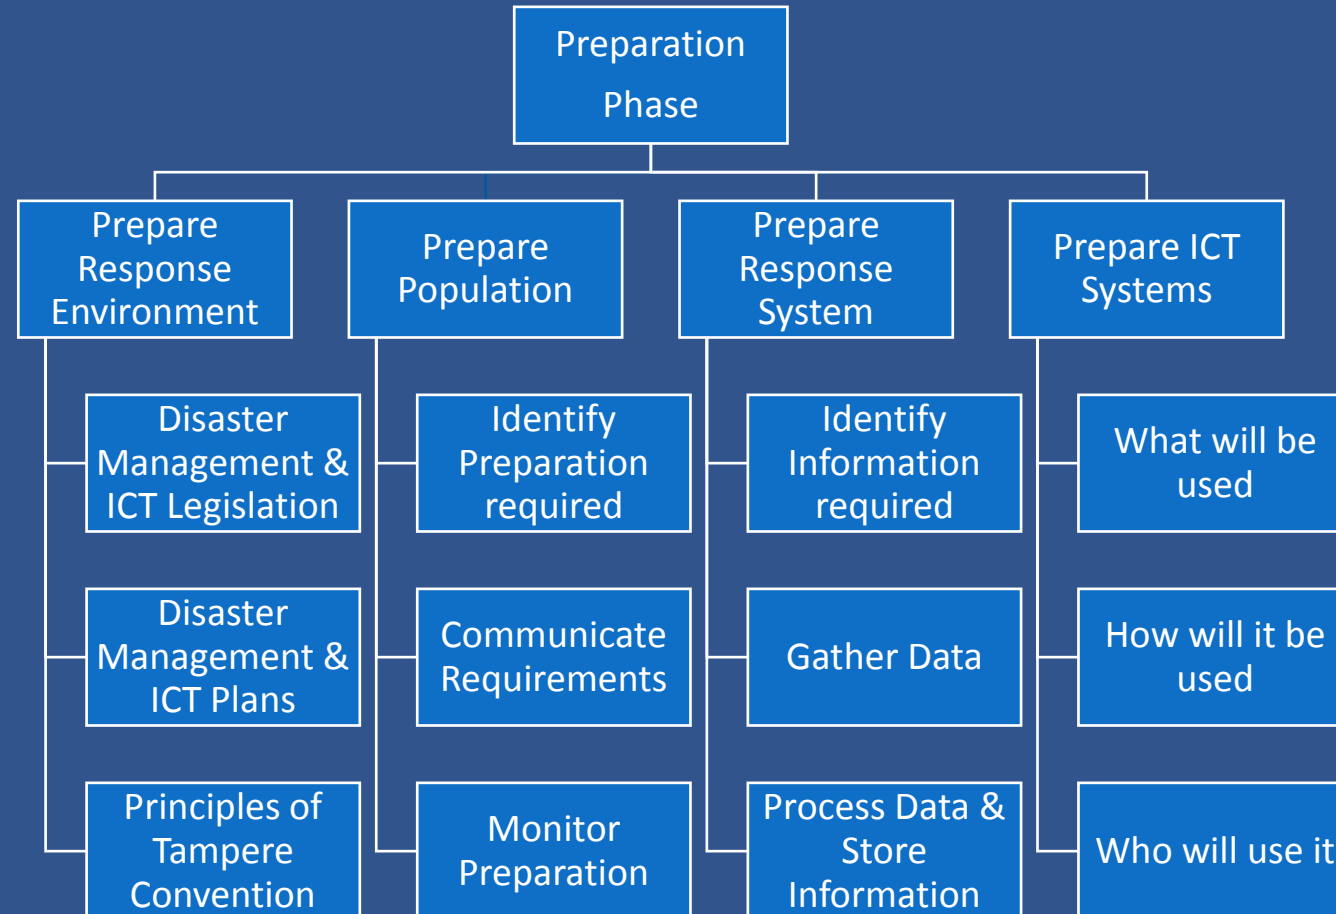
Preparation Phase

Prepare Response Environment

Disaster Management & ICT Legislation

Disaster Management & ICT Plans

Principles of Tampere Convention

Prepare Population

Identify Preparation required

Communicate Requirements

Monitor Preparation

Prepare Response System

Identify Information required

Gather Data

Process Data & Store Information

Prepare ICT Systems

What will be used

How will it be used

Who will use it